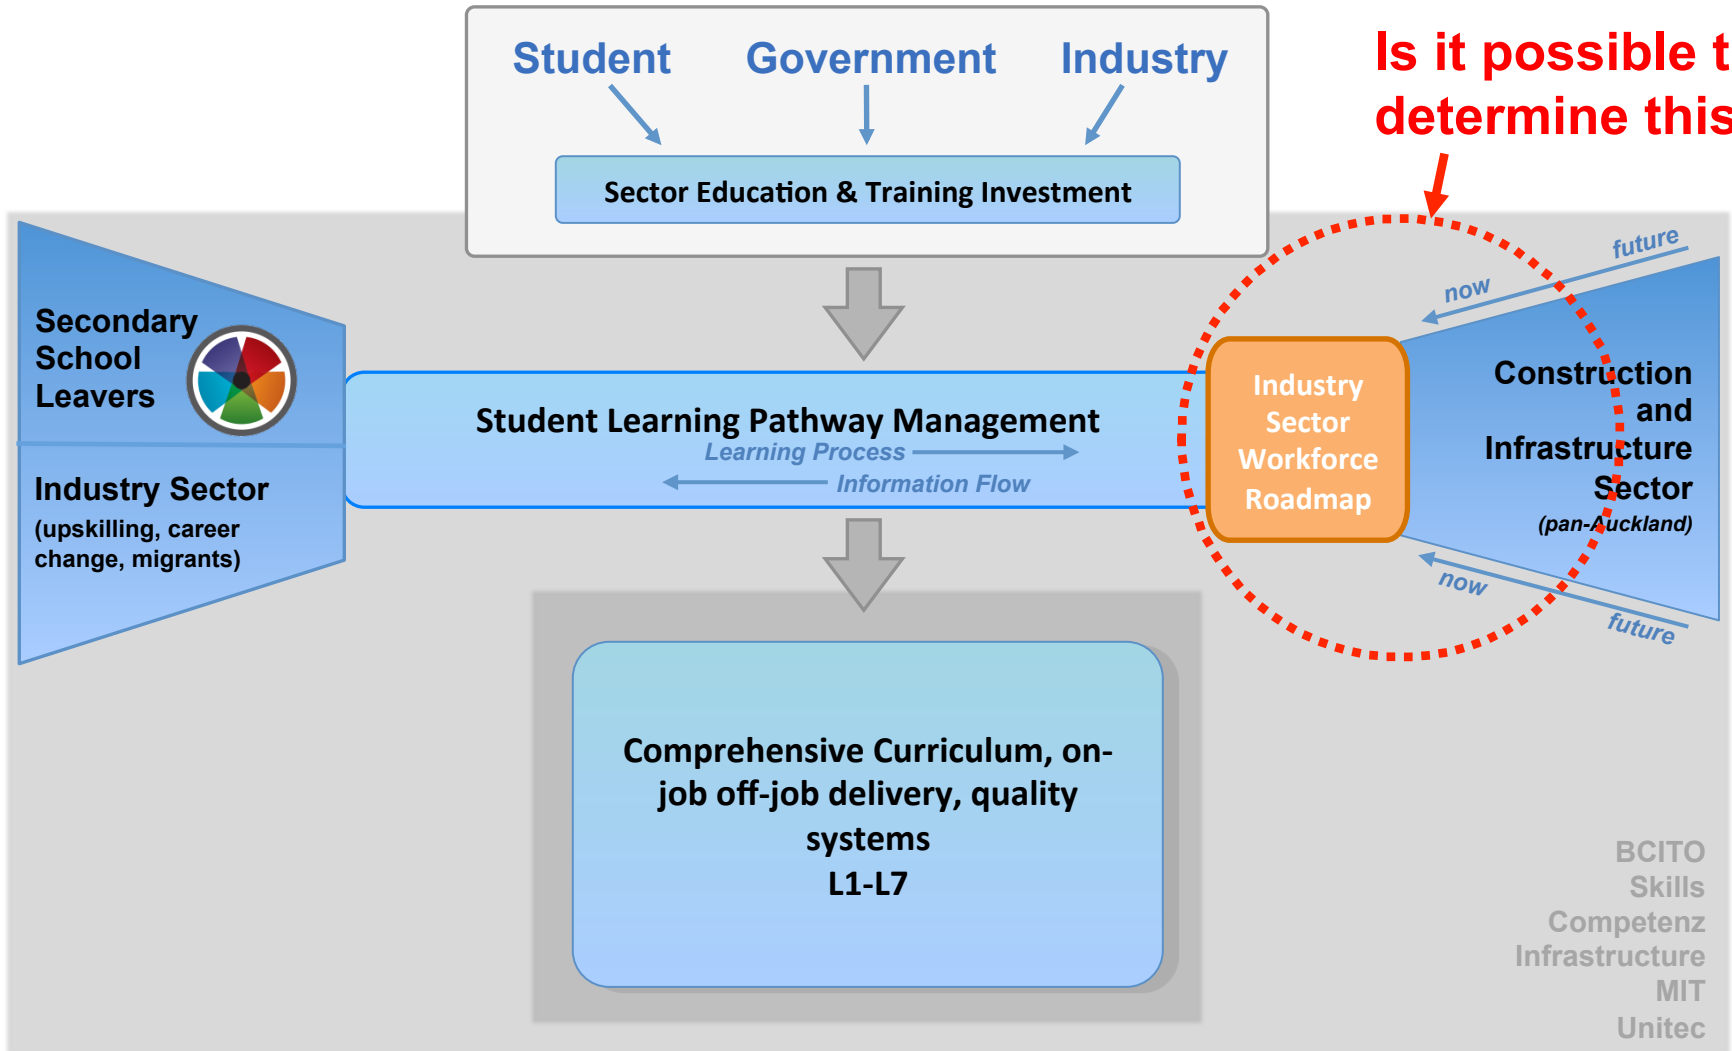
Student Government Industry

Sector Education & Training Investment

Is it possible t
determine this

Secondary School Leavers

Industry Sector
(upskilling, career change, migrants)

Student Learning Pathway Management
Learning Process
Information Flow

Industry Sector Workforce Roadmap

future
now

Construction and Infrastructure Sector
(pan-Auckland)

now
future

Comprehensive Curriculum, on-job off-job delivery, quality systems
L1-L7

BCITO
Skills
Competenz
Infrastructure
MIT
Unitec